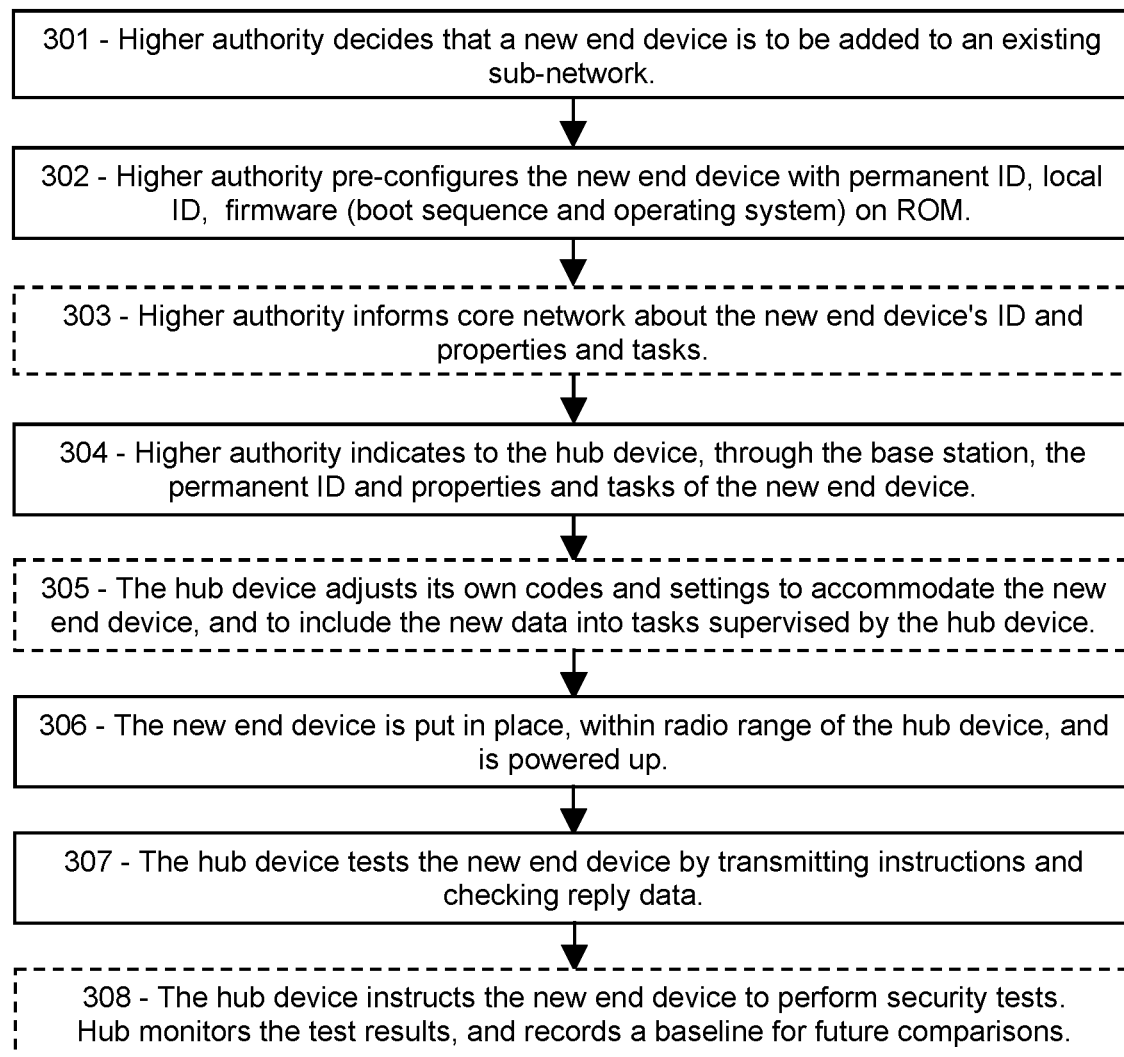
301 - Higher authority decides that a new end device is to be added to an existing sub-network.

302 - Higher authority pre-configures the new end device with permanent ID, local ID, firmware (boot sequence and operating system) on ROM.

303 - Higher authority informs core network about the new end device's ID and properties and tasks.

304 - Higher authority indicates to the hub device, through the base station, the permanent ID and properties and tasks of the new end device.

305 - The hub device adjusts its own codes and settings to accommodate the new end device, and to include the new data into tasks supervised by the hub device.

306 - The new end device is put in place, within radio range of the hub device, and is powered up.

307 - The hub device tests the new end device by transmitting instructions and checking reply data.

308 - The hub device instructs the new end device to perform security tests. Hub monitors the test results, and records a baseline for future comparisons.